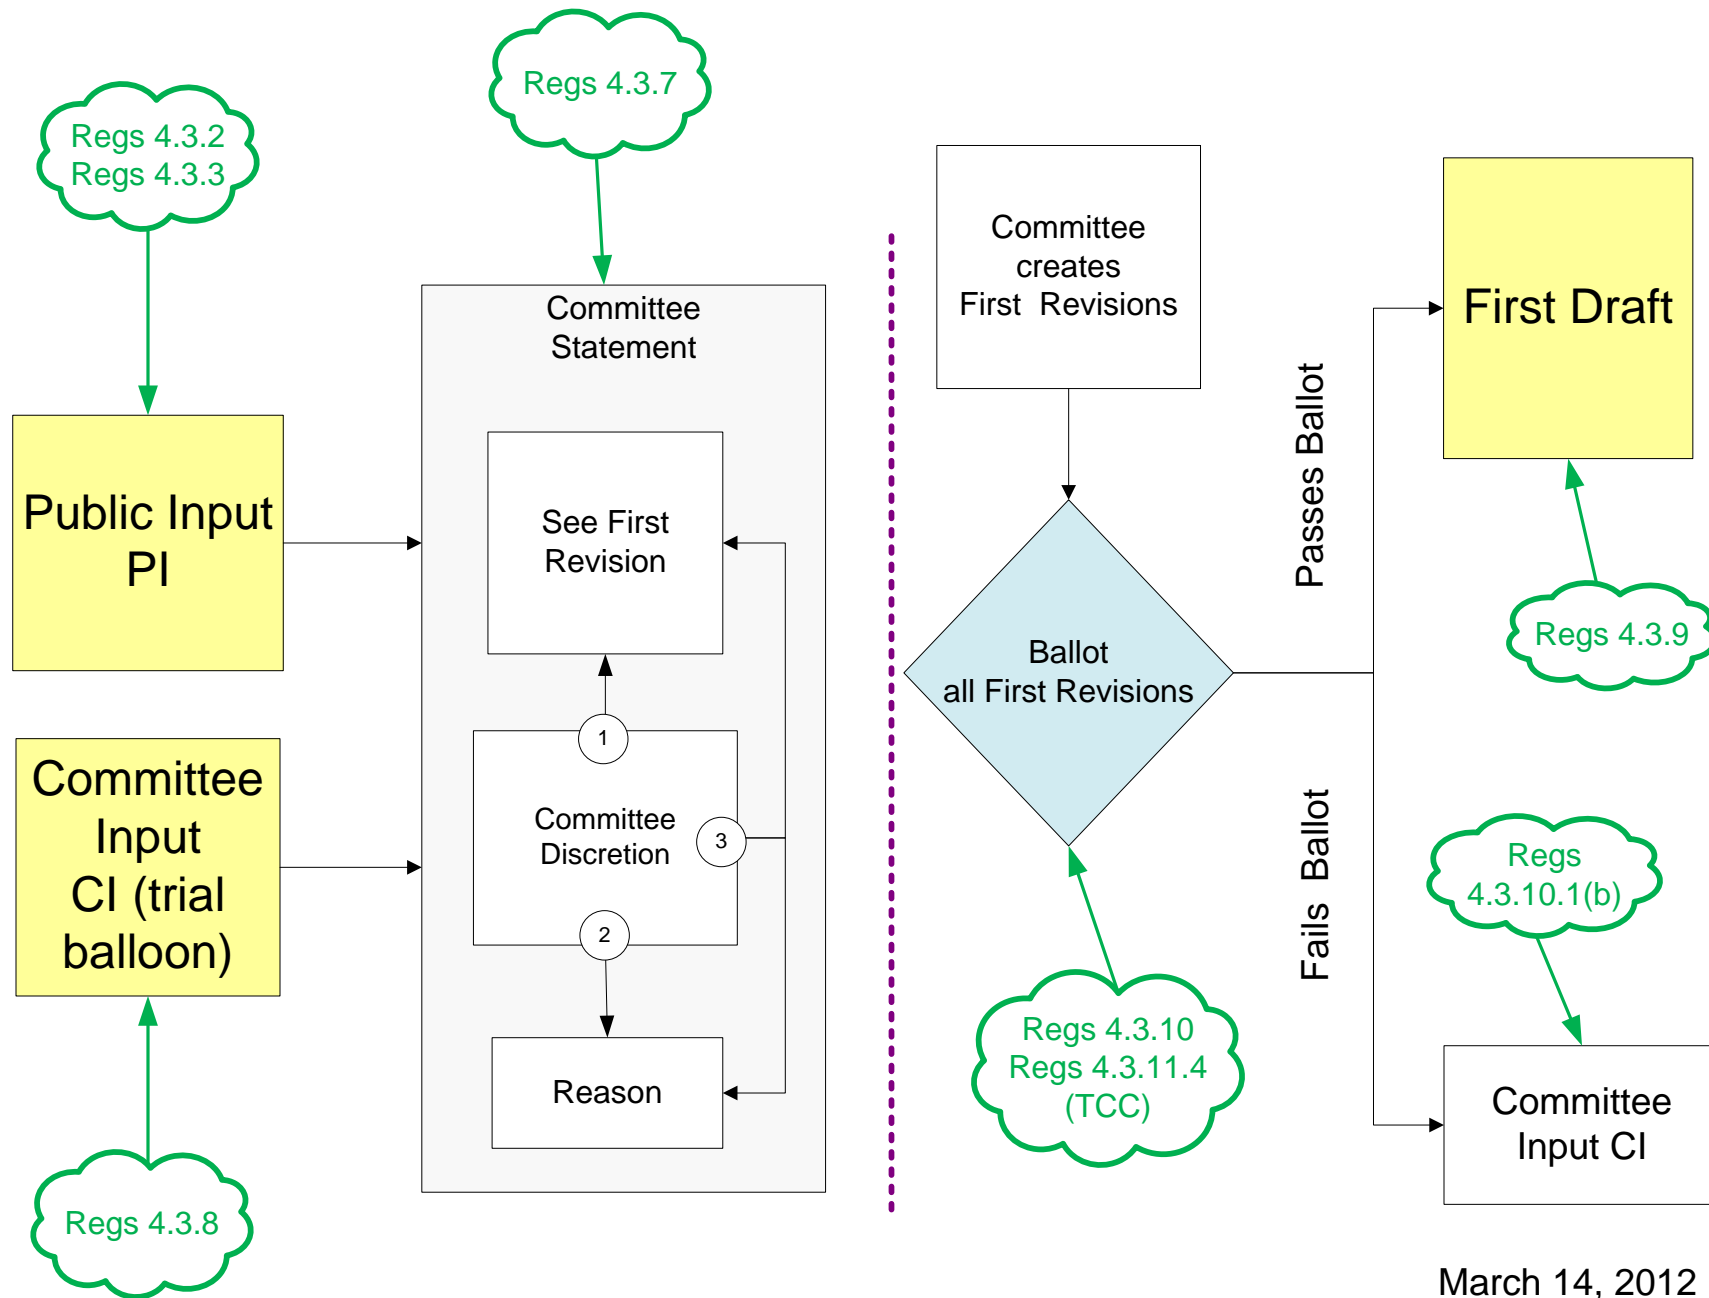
Regs 4.3.2
Regs 4.3.3

Regs 4.3.7

Public Input
PI

Committee Input
CI (trial balloon)

Regs 4.3.8

Committee Statement

See First Revision

1

Committee Discretion

3

2

Reason

Committee creates First Revisions

Ballot all First Revisions

Regs 4.3.10
Regs 4.3.11.4
(TCC)

Passes Ballot

Fails Ballot

First Draft

Regs 4.3.9

Regs 4.3.10.1(b)

Committee Input CI

March 14, 2012